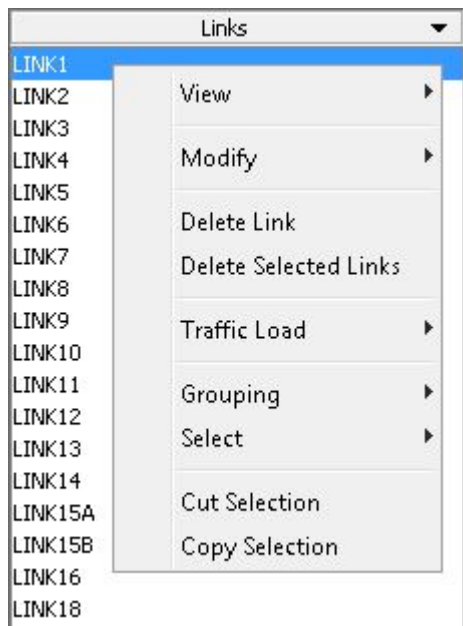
Links

LINK1
LINK2
LINK3
LINK4
LINK5
LINK6
LINK7
LINK8
LINK9
LINK10
LINK11
LINK12
LINK13
LINK14
LINK15A
LINK15B
LINK16
LINK18

View
Modify
Delete Link
Delete Selected Links
Traffic Load
Grouping
Select
Cut Selection
Copy Selection